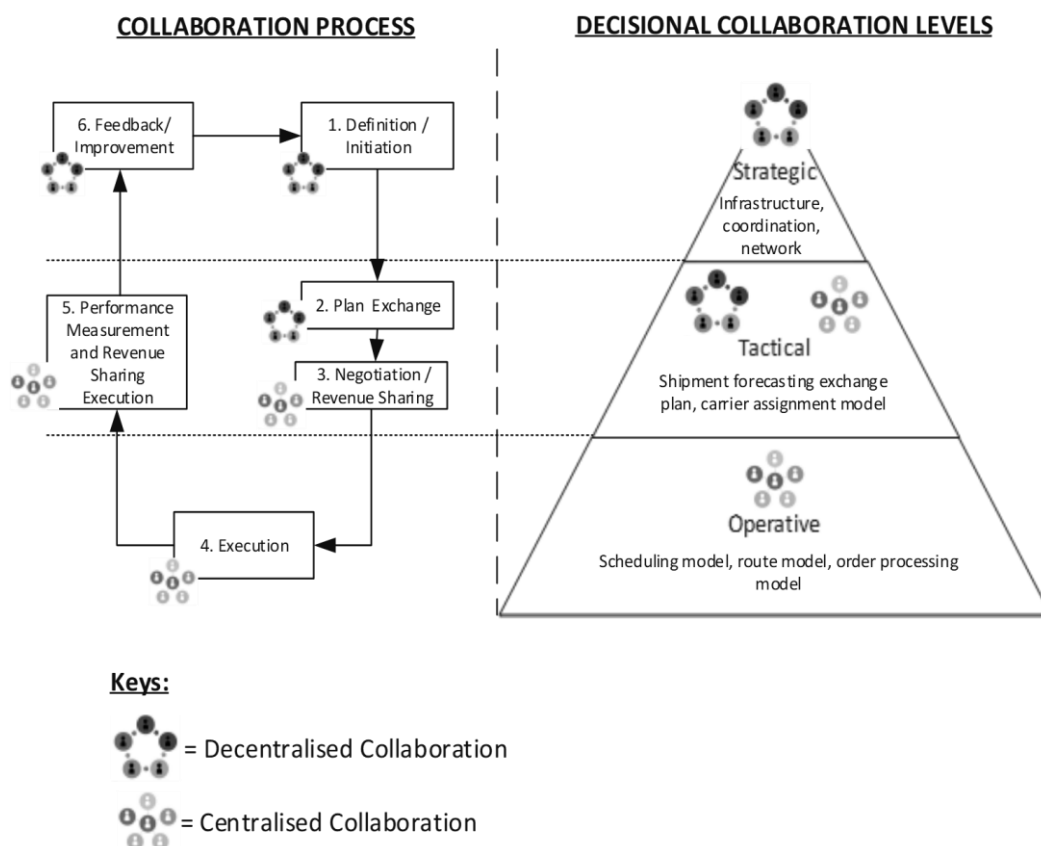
COLLABORATION PROCESS

6. Feedback/ Improvement

1. Definition / Initiation

2. Plan Exchange

3. Negotiation / Revenue Sharing

4. Execution

5. Performance Measurement and Revenue Sharing Execution

DECISIONAL COLLABORATION LEVELS

Strategic

Infrastructure, coordination, network

Tactical

Shipment forecasting exchange plan, carrier assignment model

Operative

Scheduling model, route model, order processing model

Keys:

= Decentralised Collaboration

= Centralised Collaboration